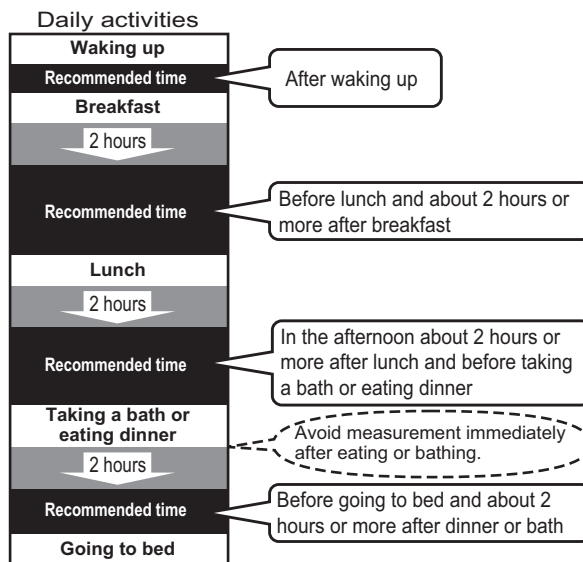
Daily activities

Waking up

Recommended time

After waking up

Breakfast

2 hours

Recommended time

Before lunch and about 2 hours or more after breakfast

Lunch

2 hours

Recommended time

In the afternoon about 2 hours or more after lunch and before taking a bath or eating dinner

Taking a bath or eating dinner

Avoid measurement immediately after eating or bathing.

2 hours

Recommended time

Before going to bed and about 2 hours or more after dinner or bath

Going to bed